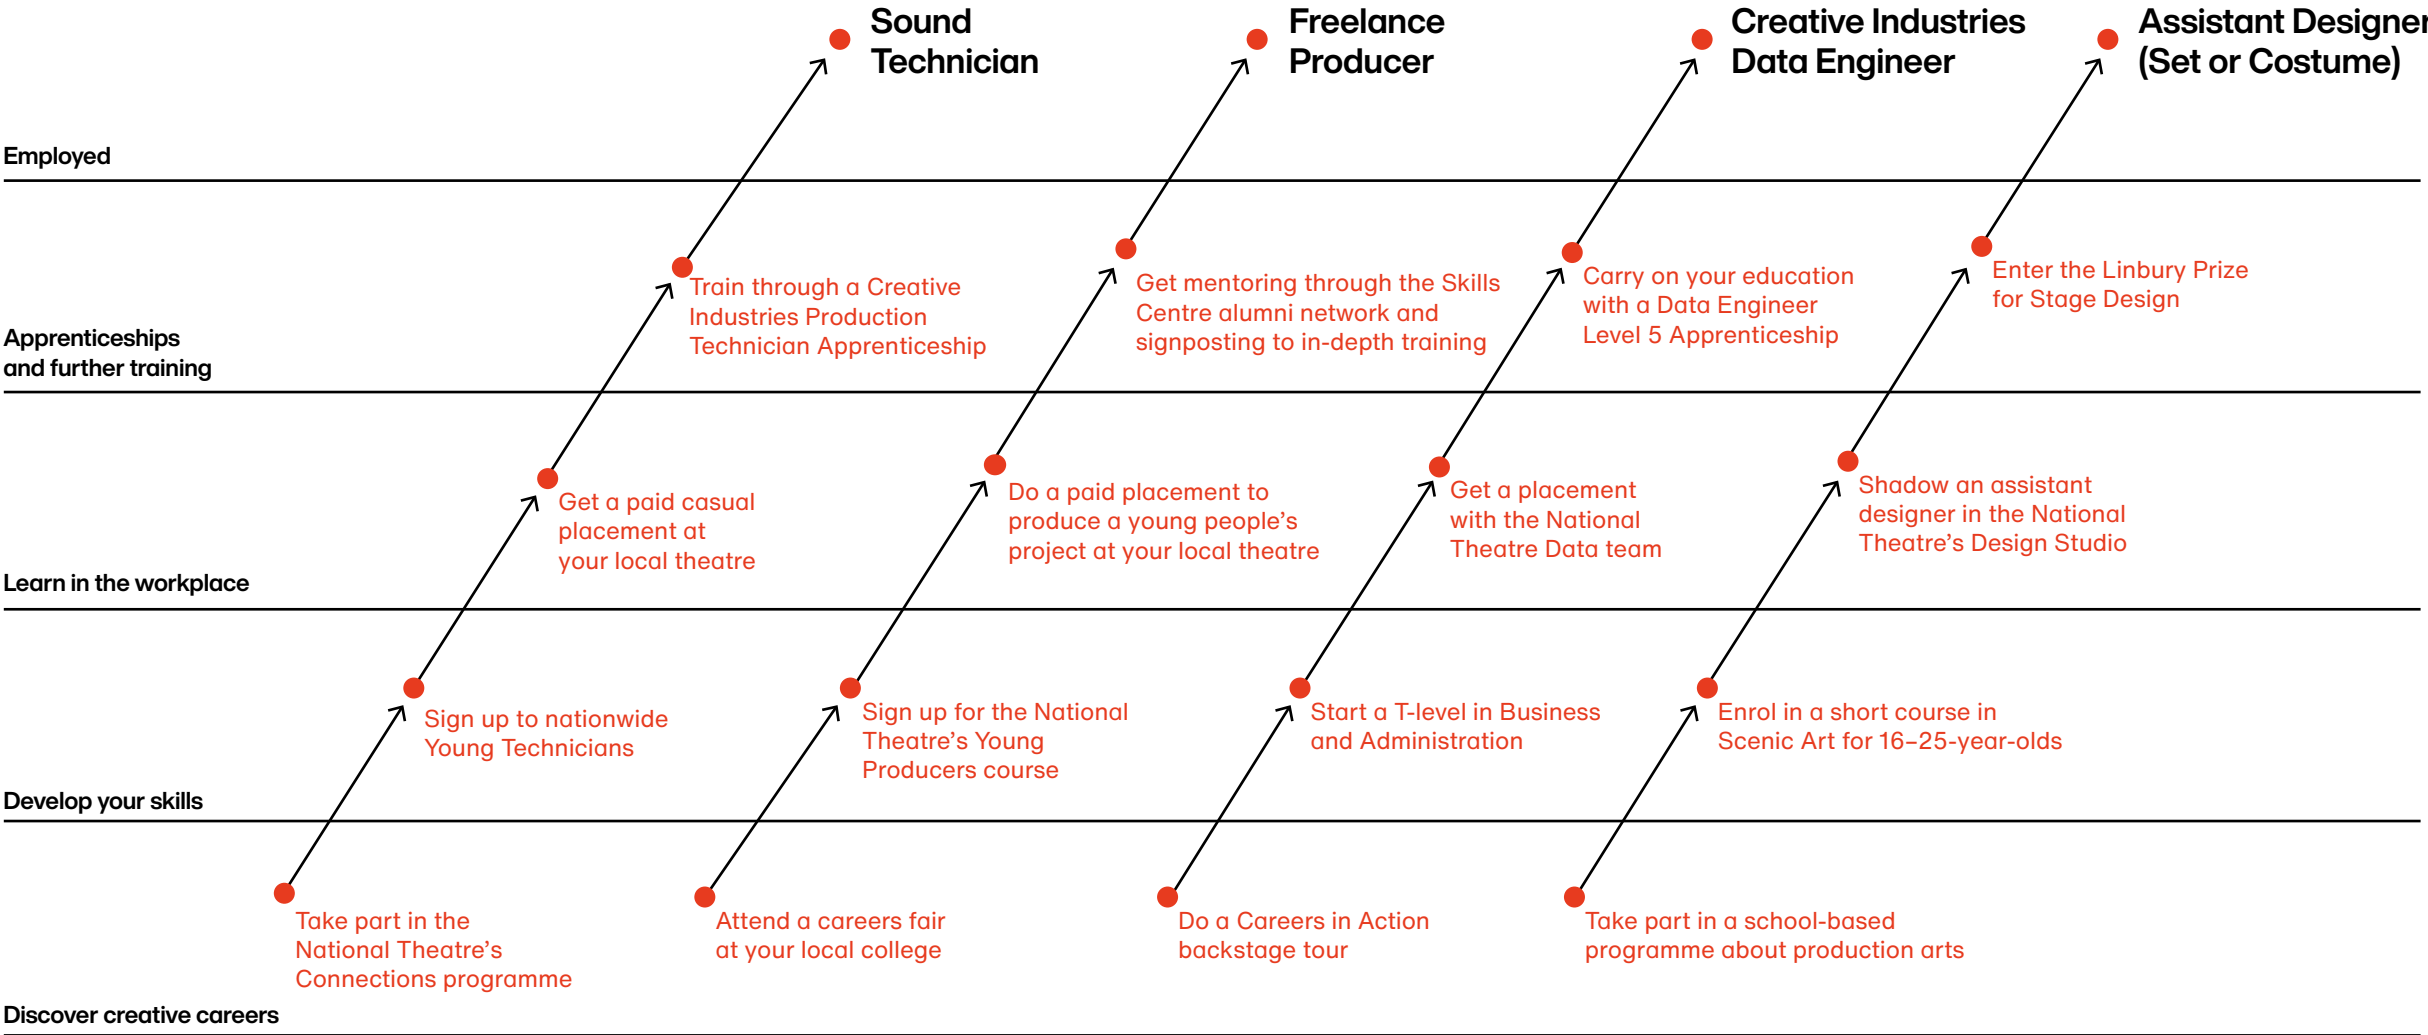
Sound Technician

Freelance Producer

Creative Industries Data Engineer

Assistant Designer (Set or Costume)

Employed

Train through a Creative Industries Production Technician Apprenticeship

Get mentoring through the Skills Centre alumni network and signposting to in-depth training

Carry on your education with a Data Engineer Level 5 Apprenticeship

Enter the Linbury Prize for Stage Design

Apprenticeships and further training

Get a paid casual placement at your local theatre

Do a paid placement to produce a young people's project at your local theatre

Get a placement with the National Theatre Data team

Shadow an assistant designer in the National Theatre's Design Studio

Learn in the workplace

Sign up to nationwide Young Technicians

Sign up for the National Theatre's Young Producers course

Start a T-level in Business and Administration

Enrol in a short course in Scenic Art for 16–25-year-olds

Develop your skills

Take part in the National Theatre's Connections programme

Attend a careers fair at your local college

Do a Careers in Action backstage tour

Take part in a school-based programme about production arts

Discover creative careers